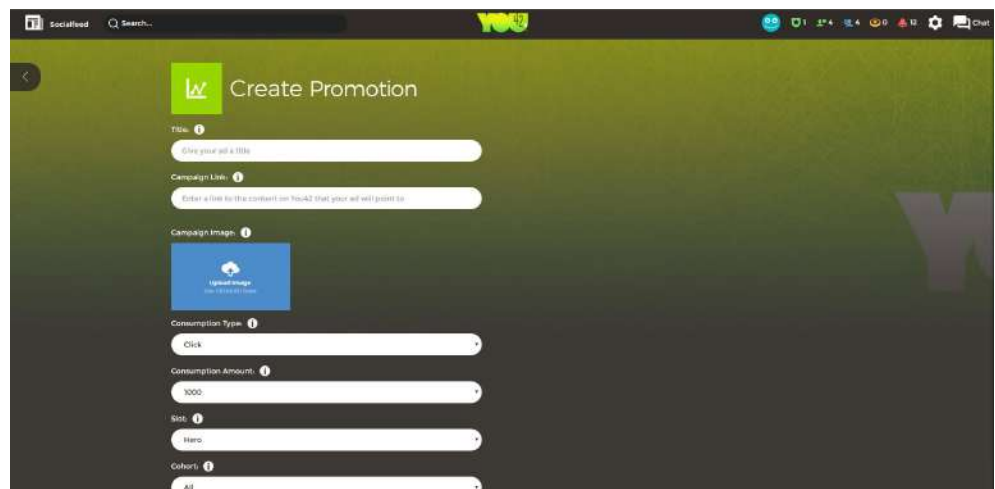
Socialfeed
Search...
YOU 42
1 4 4 0 12 Chat

Create Promotion

Title:
Give your ad a title

Campaign Link:
Enter a link to the content on You42 that your ad will point to

Campaign Image:
Upload Image
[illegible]

Consumption Type:
Click

Consumption Amount:
1000

Slot:
Hero

Cohort:
All